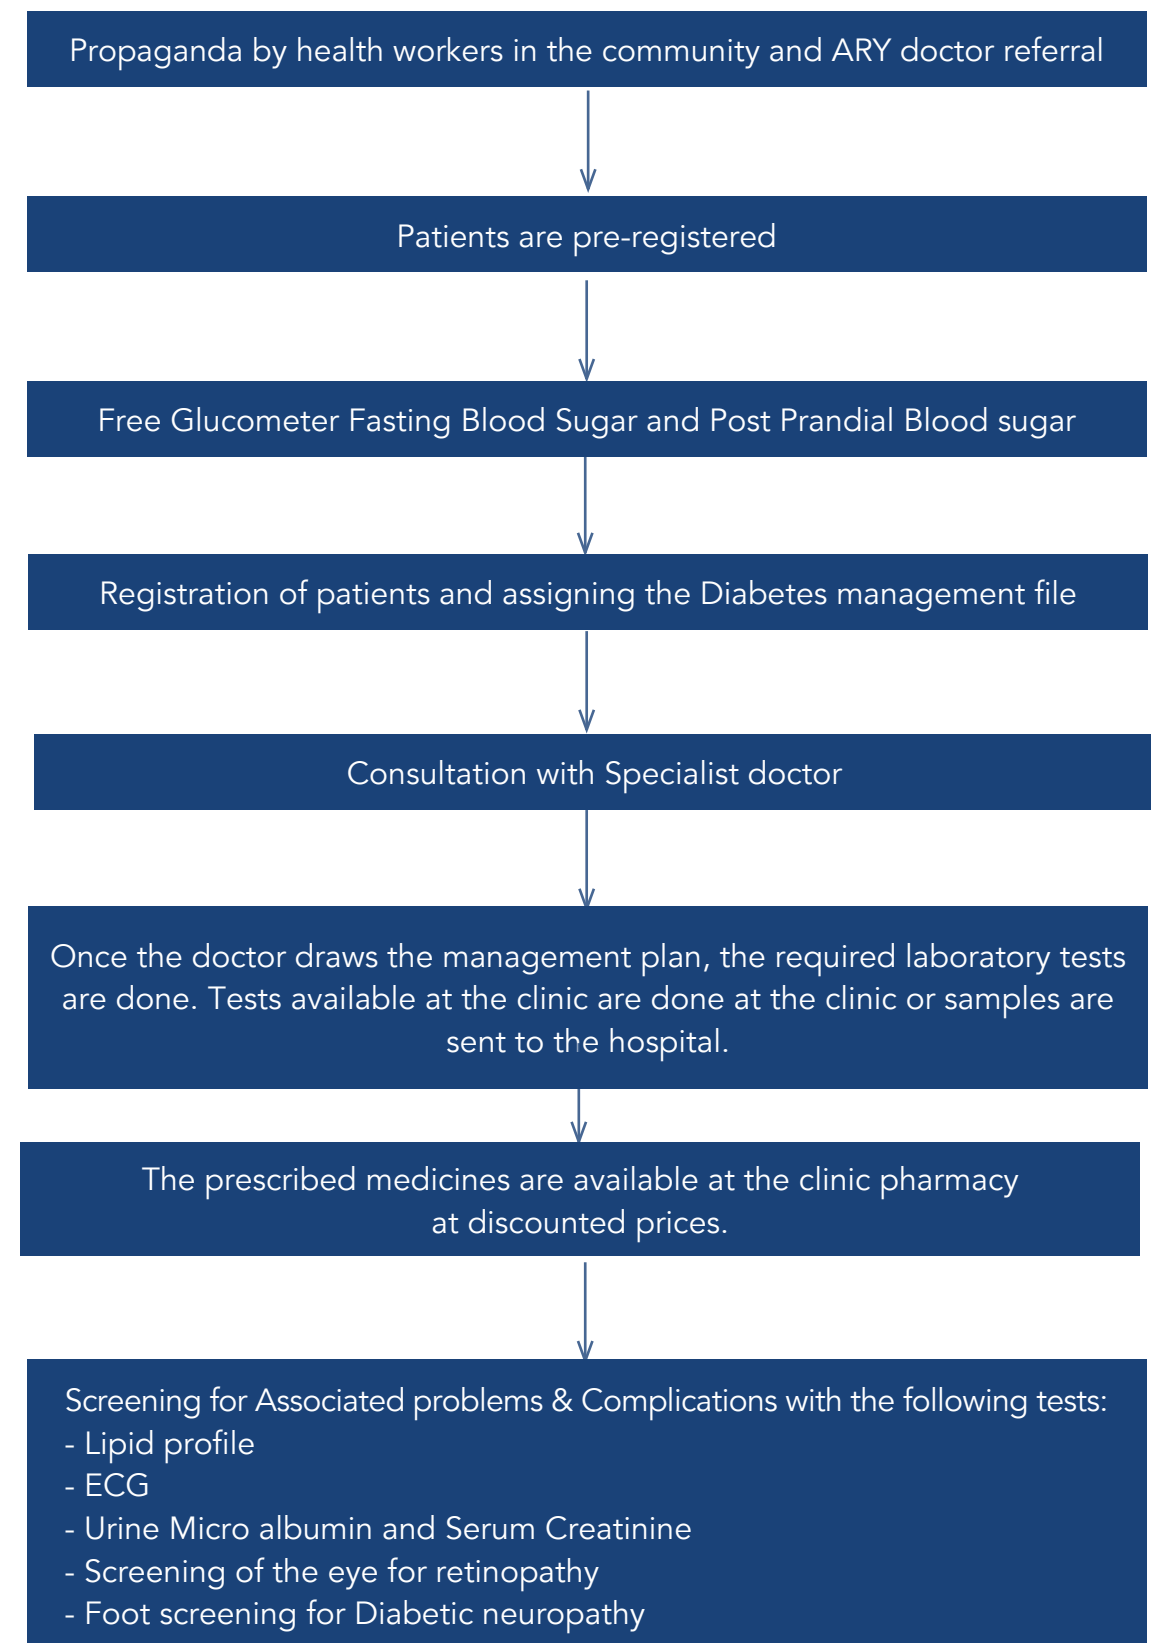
Propaganda by health workers in the community and ARY doctor referral

Patients are pre-registered

Free Glucometer Fasting Blood Sugar and Post Prandial Blood sugar

Registration of patients and assigning the Diabetes management file

Consultation with Specialist doctor

Once the doctor draws the management plan, the required laboratory tests are done. Tests available at the clinic are done at the clinic or samples are sent to the hospital.

The prescribed medicines are available at the clinic pharmacy at discounted prices.

Screening for Associated problems & Complications with the following tests:
- Lipid profile
- ECG
- Urine Micro albumin and Serum Creatinine
- Screening of the eye for retinopathy
- Foot screening for Diabetic neuropathy